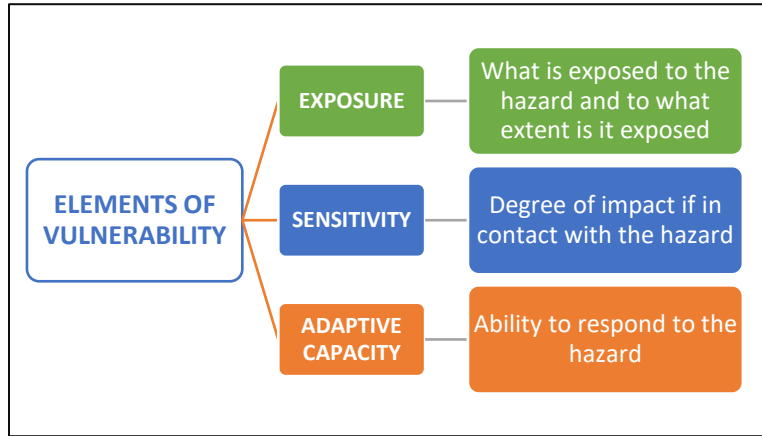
ELEMENTS OF VULNERABILITY

EXPOSURE

What is exposed to the hazard and to what extent is it exposed

SENSITIVITY

Degree of impact if in contact with the hazard

ADAPTIVE CAPACITY

Ability to respond to the hazard